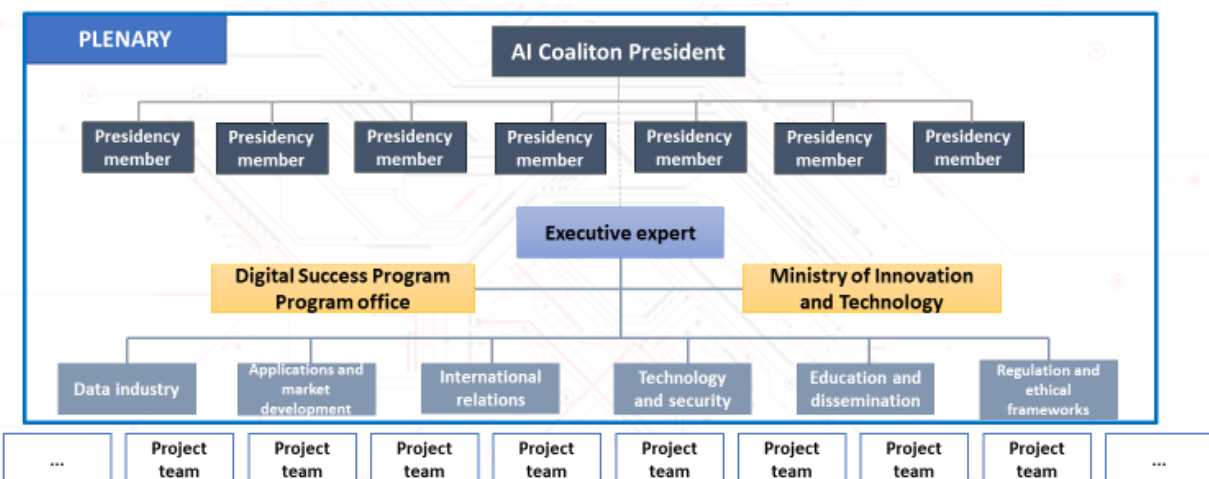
PLENARY

AI Coaliton President

Presidency member

Presidency member

Presidency member

Presidency member

Presidency member

Presidency member

Presidency member

Executive expert

Digital Success Program Program office

Ministry of Innovation and Technology

Data industry

Applications and market development

International relations

Technology and security

Education and dissemination

Regulation and ethical frameworks

...

Project team

Project team

Project team

Project team

Project team

Project team

Project team

Project team

...